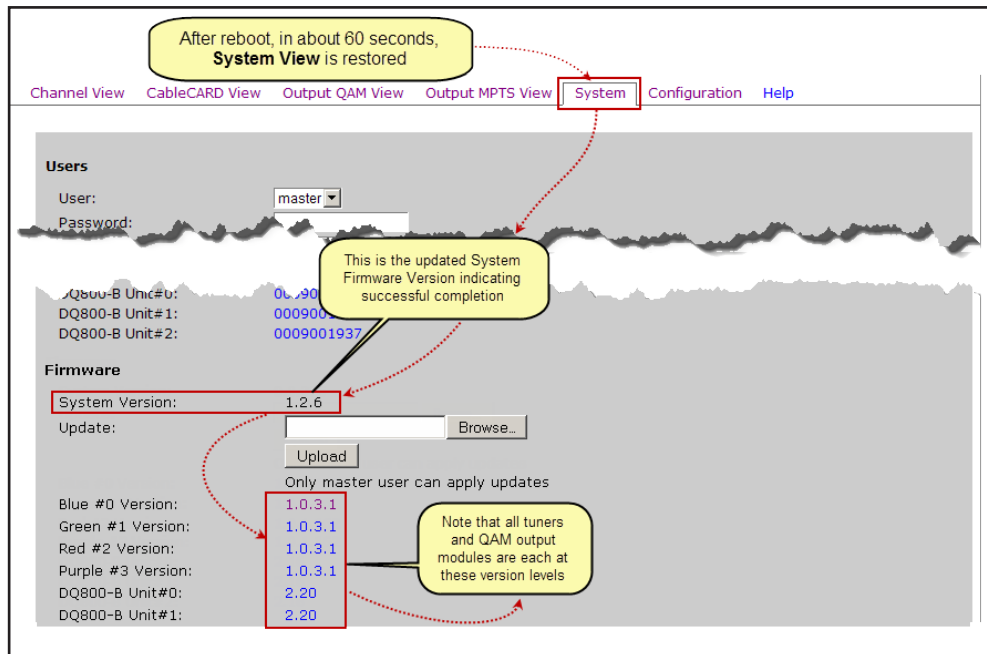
After reboot, in about 60 seconds, **System View** is restored

Channel View CableCARD View Output QAM View Output MPTS View System Configuration Help

Users

User: master

Password:

This is the updated System Firmware Version indicating successful completion

DQ800-B Unit#0: 000900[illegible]

DQ800-B Unit#1: 000900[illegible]

DQ800-B Unit#2: 0009001937

Firmware

System Version: 1.2.6

Update: Browse...

Upload

Only master user can apply updates

Blue #0 Version: 1.0.3.1

Green #1 Version: 1.0.3.1

Red #2 Version: 1.0.3.1

Purple #3 Version: 1.0.3.1

DQ800-B Unit#0: 2.20

DQ800-B Unit#1: 2.20

Note that all tuners and QAM output modules are each at these version levels